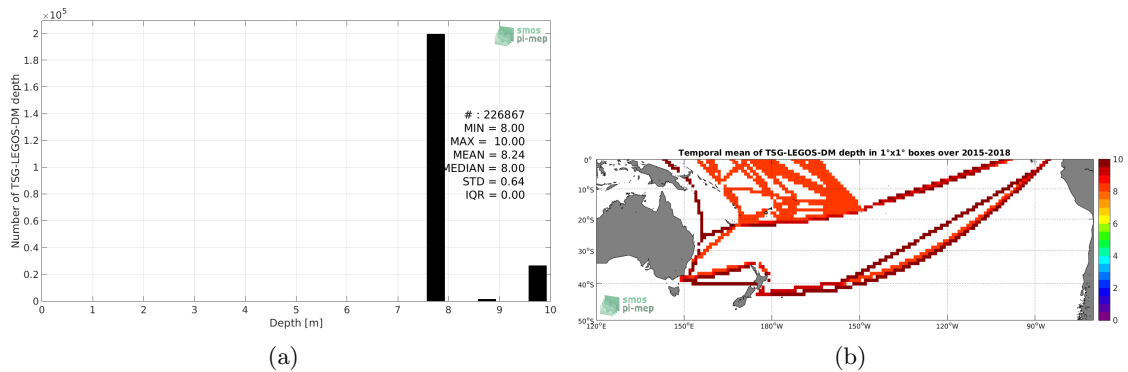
$\times 10^5$

smos pi-mep

Number of TSG-LEGOS-DM depth

2
1.8
1.6
1.4
1.2
1
0.8
0.6
0.4
0.2
0

# : 226867
MIN = 8.00
MAX = 10.00
MEAN = 8.24
MEDIAN = 8.00
STD = 0.64
IQR = 0.00

0 1 2 3 4 5 6 7 8 9 10
Depth [m]

(a)

Temporal mean of TSG-LEGOS-DM depth in 1°x1° boxes over 2015-2018

0°
10°S
20°S
30°S
40°S
50°S

120°E 150°E 180°W 150°W 120°W 90°W

smos pi-mep

10
8
6
4
2
0

(b)